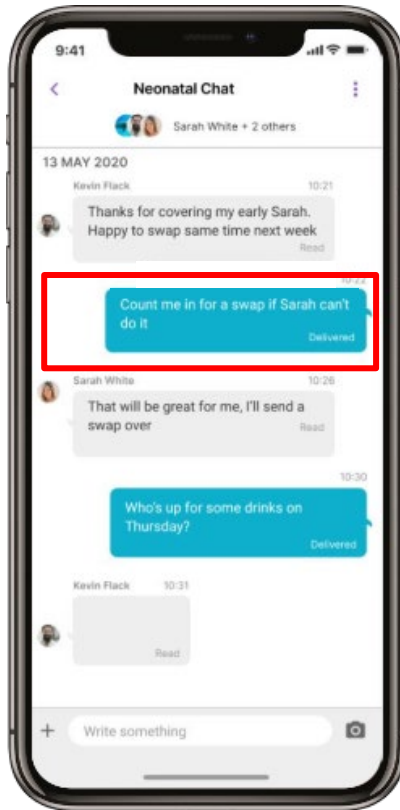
9:41

<

Neonatal Chat

Sarah White + 2 others

13 MAY 2020

Kevin Flack 10:21

Thanks for covering my early Sarah. Happy to swap same time next week

Read

10:22

Count me in for a swap if Sarah can't do it

Delivered

Sarah White 10:26

That will be great for me, I'll send a swap over

Read

10:30

Who's up for some drinks on Thursday?

Delivered

Kevin Flack 10:31

Read

+ Write something